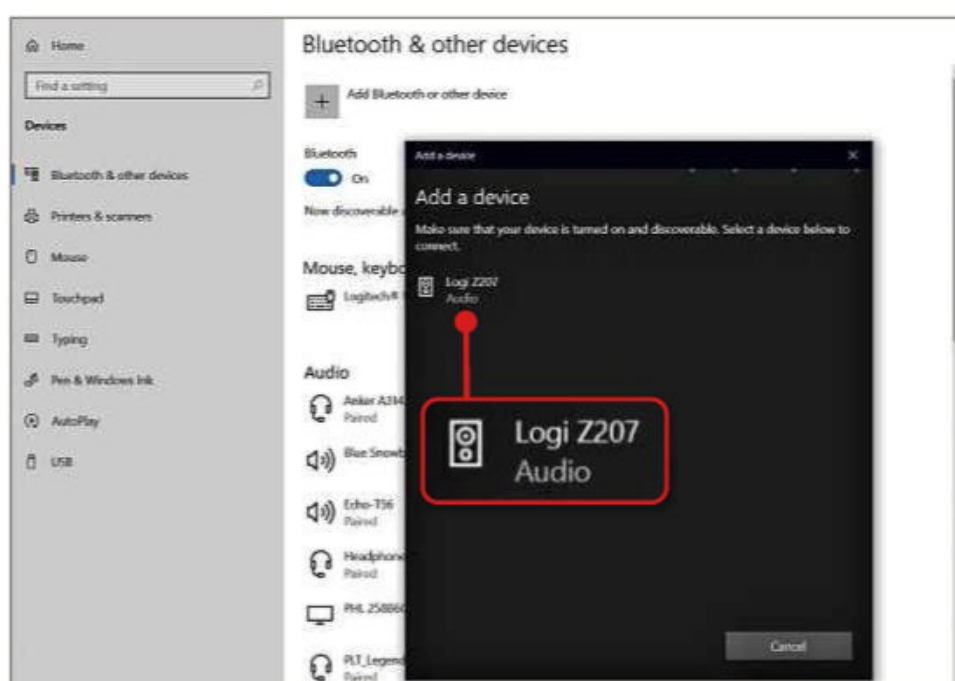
Home

Find a setting

Devices

Bluetooth & other devices

Printers & scanners

Mouse

Touchpad

Typing

Pen & Windows Ink

AutoPlay

USB

Bluetooth & other devices

Add Bluetooth or other device

Bluetooth

On

Now discoverable

Mouse, keybo

Logitech

Audio

Anker A3

Paired

Blue Snowb

Echo-T56

Paired

Headphone

Paired

PHL 25

PLT_Legend

Paired

Add a device

Add a device

Make sure that your device is turned on and discoverable. Select a device below to connect.

Logi Z207

Audio

Logi Z207

Audio

Cancel